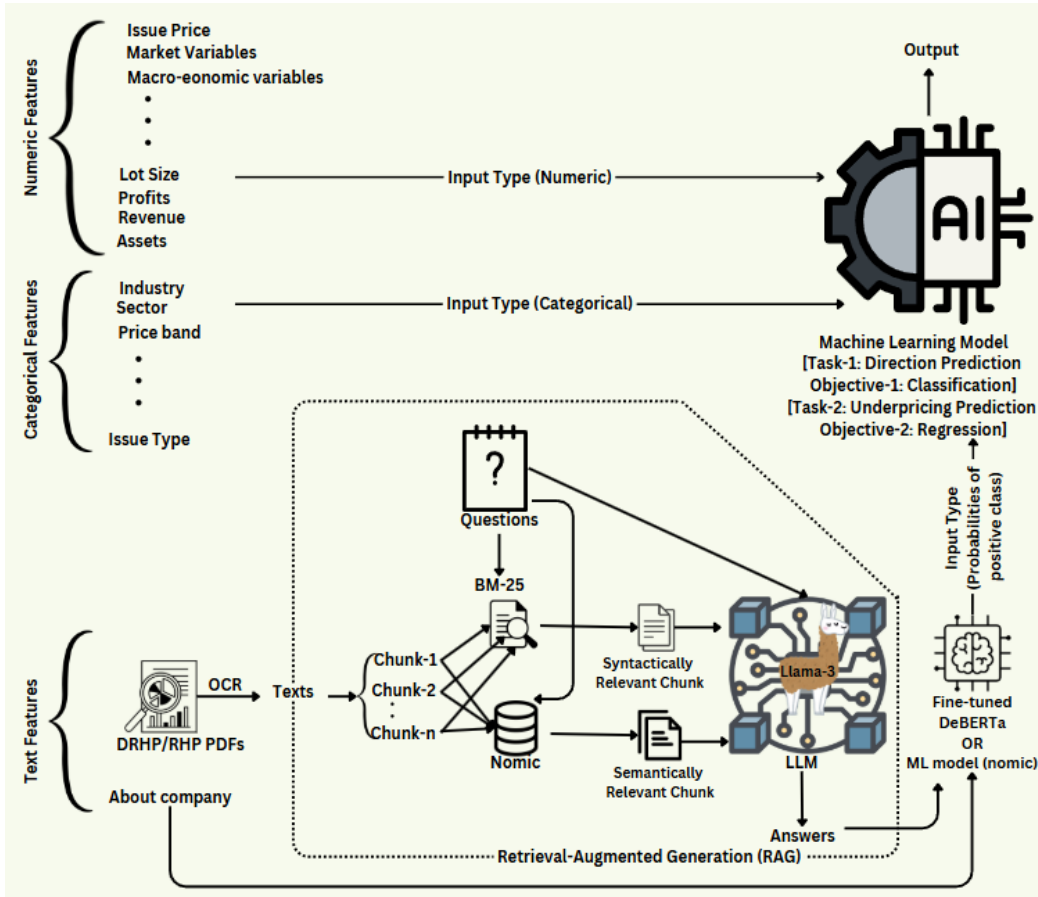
Numeric Features

Issue Price
Market Variables
Macro-eonomic variables
•
•
•
Lot Size
Profits
Revenue
Assets

Input Type (Numeric)

Output

AI

Categorical Features

Industry
Sector
Price band
•
•
•
Issue Type

Input Type (Categorical)

Machine Learning Model
[Task-1: Direction Prediction
Objective-1: Classification]
[Task-2: Underpricing Prediction
Objective-2: Regression]

?
Questions

BM-25

Input Type (Probabilities of positive class)

Text Features

OCR
DRHP/RHP PDFs
Texts
Chunk-1
Chunk-2
Chunk-n
Nomic
Syntactically Relevant Chunk
Semantically Relevant Chunk
Llama-3
LLM
Fine-tuned DeBERTa OR ML model (nomic)
About company
Answers
Retrieval-Augmented Generation (RAG)